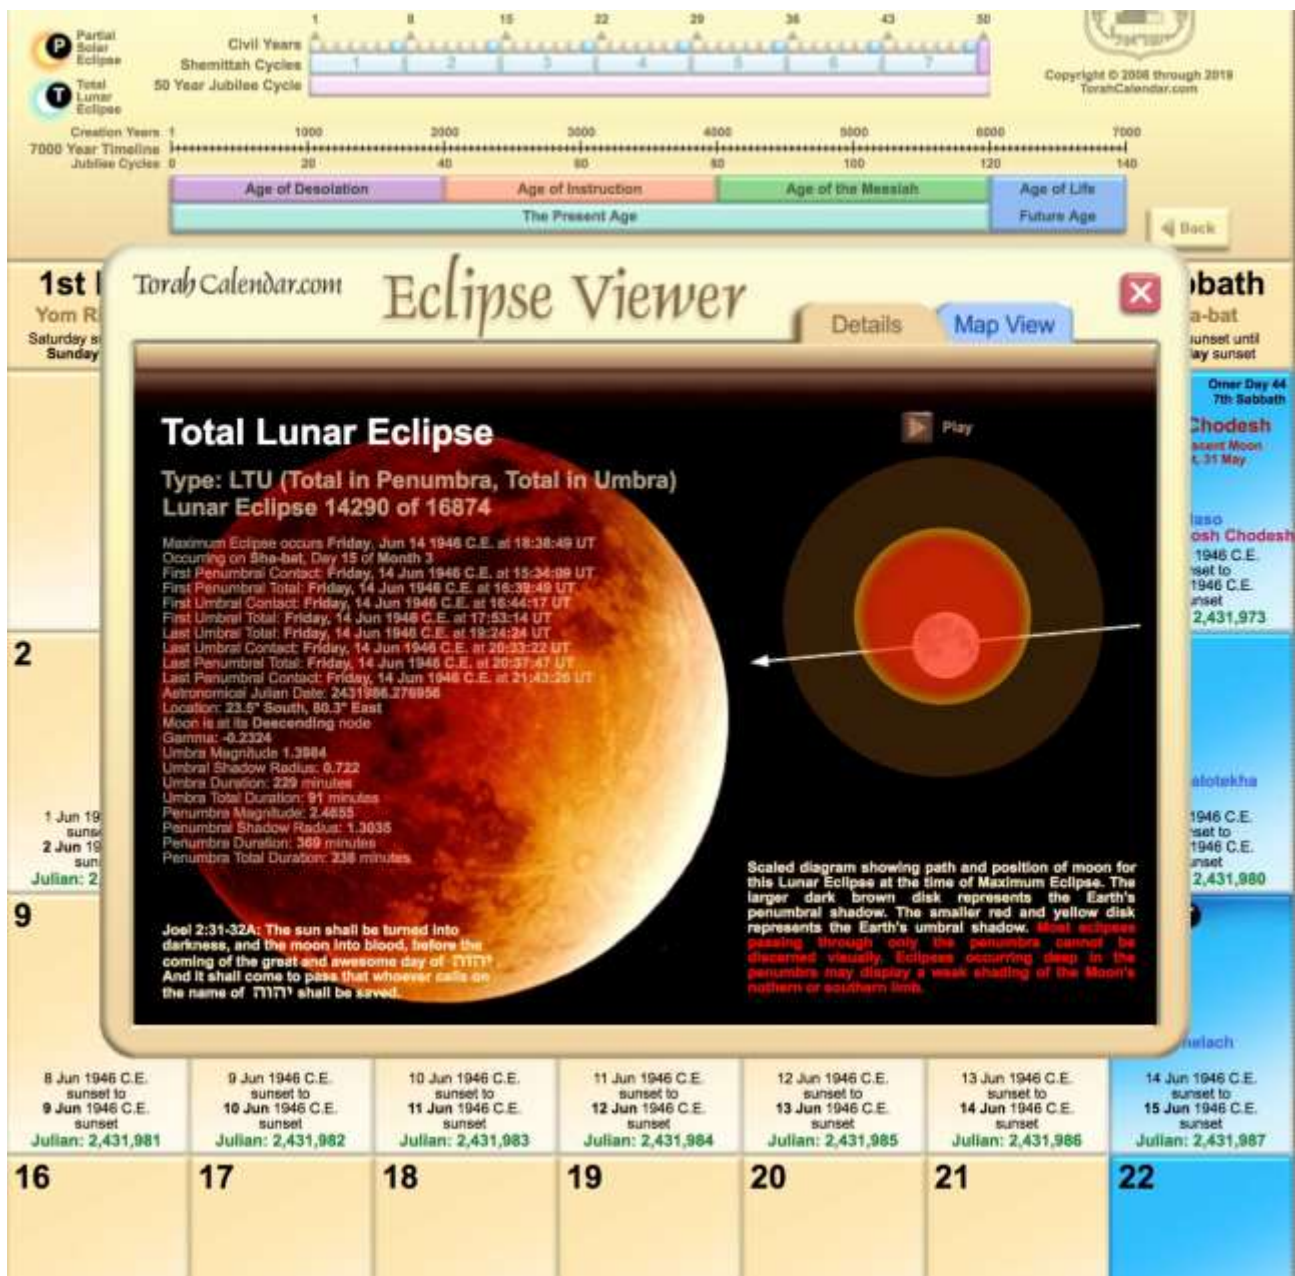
P Partial Solar Eclipse
T Total Lunar Eclipse

Civil Years 1 8 15 22 29 36 43 50
Shemittah Cycles 1 2 3 4 5 6 7
50 Year Jubilee Cycle

Copyright © 2006 through 2019 TorahCalendar.com

Creation Years 1 1000 2000 3000 4000 5000 6000 7000
7000 Year Timeline
Jubilee Cycles 0 20 40 60 80 100 120 140

Age of Desolation | Age of Instruction | Age of the Messiah | Age of Life
The Present Age | Future Age

Back

1st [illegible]
Yom R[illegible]
Saturday s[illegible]
Sunday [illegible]

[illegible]bath
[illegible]a-bat
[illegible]unset until
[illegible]ay sunset

TorahCalendar.com Eclipse Viewer
Details Map View

Total Lunar Eclipse
Type: LTU (Total in Penumbra, Total in Umbra)
Lunar Eclipse 14290 of 16874

Maximum Eclipse occurs Friday, Jun 14 1946 C.E. at 18:38:49 UT
Occurring on Sha-bat, Day 15 of Month 3
First Penumbral Contact: Friday, 14 Jun 1946 C.E. at 15:34:09 UT
First Penumbral Total: Friday, 14 Jun 1946 C.E. at 16:39:49 UT
First Umbral Contact: Friday, 14 Jun 1946 C.E. at 16:44:17 UT
First Umbral Total: Friday, 14 Jun 1946 C.E. at 17:53:14 UT
Last Umbral Total: Friday, 14 Jun 1946 C.E. at 19:24:24 UT
Last Umbral Contact: Friday, 14 Jun 1946 C.E. at 20:33:22 UT
Last Penumbral Total: Friday, 14 Jun 1946 C.E. at 20:37:47 UT
Last Penumbral Contact: Friday, 14 Jun 1946 C.E. at 21:43:26 UT
Astronomical Julian Date: 2431986.276956
Location: 23.5° South, 80.3° East
Moon is at its Descending node
Gamma: -0.2324
Umbra Magnitude 1.3984
Umbral Shadow Radius: 0.722
Umbra Duration: 229 minutes
Umbra Total Duration: 91 minutes
Penumbra Magnitude: 2.4655
Penumbral Shadow Radius: 1.3035
Penumbra Duration: 369 minutes
Penumbra Total Duration: 238 minutes

Joel 2:31-32A: The sun shall be turned into darkness, and the moon into blood, before the coming of the great and awesome day of יהוה. And it shall come to pass that whoever calls on the name of יהוה shall be saved.

Play

Scaled diagram showing path and position of moon for this Lunar Eclipse at the time of Maximum Eclipse. The larger dark brown disk represents the Earth's penumbral shadow. The smaller red and yellow disk represents the Earth's umbral shadow. Most eclipses passing through only the penumbra cannot be discerned visually. Eclipses occurring deep in the penumbra may display a weak shading of the Moon's northern or southern limb.

Omer Day 44 7th Sabbath
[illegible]Chodesh
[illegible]scent Moon
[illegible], 31 May
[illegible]laso
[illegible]osh Chodesh
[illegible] 1946 C.E.
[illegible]set to
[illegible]1946 C.E.
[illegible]nset
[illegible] 2,431,973

2
1 Jun 19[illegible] suns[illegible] 2 Jun 19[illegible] sun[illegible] Julian: 2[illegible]

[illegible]alotekha
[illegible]1946 C.E. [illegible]set to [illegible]1946 C.E. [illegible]nset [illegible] 2,431,980

9
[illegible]elach

8 Jun 1946 C.E. sunset to 9 Jun 1946 C.E. sunset Julian: 2,431,981
9 Jun 1946 C.E. sunset to 10 Jun 1946 C.E. sunset Julian: 2,431,982
10 Jun 1946 C.E. sunset to 11 Jun 1946 C.E. sunset Julian: 2,431,983
11 Jun 1946 C.E. sunset to 12 Jun 1946 C.E. sunset Julian: 2,431,984
12 Jun 1946 C.E. sunset to 13 Jun 1946 C.E. sunset Julian: 2,431,985
13 Jun 1946 C.E. sunset to 14 Jun 1946 C.E. sunset Julian: 2,431,986
14 Jun 1946 C.E. sunset to 15 Jun 1946 C.E. sunset Julian: 2,431,987

16 17 18 19 20 21 22